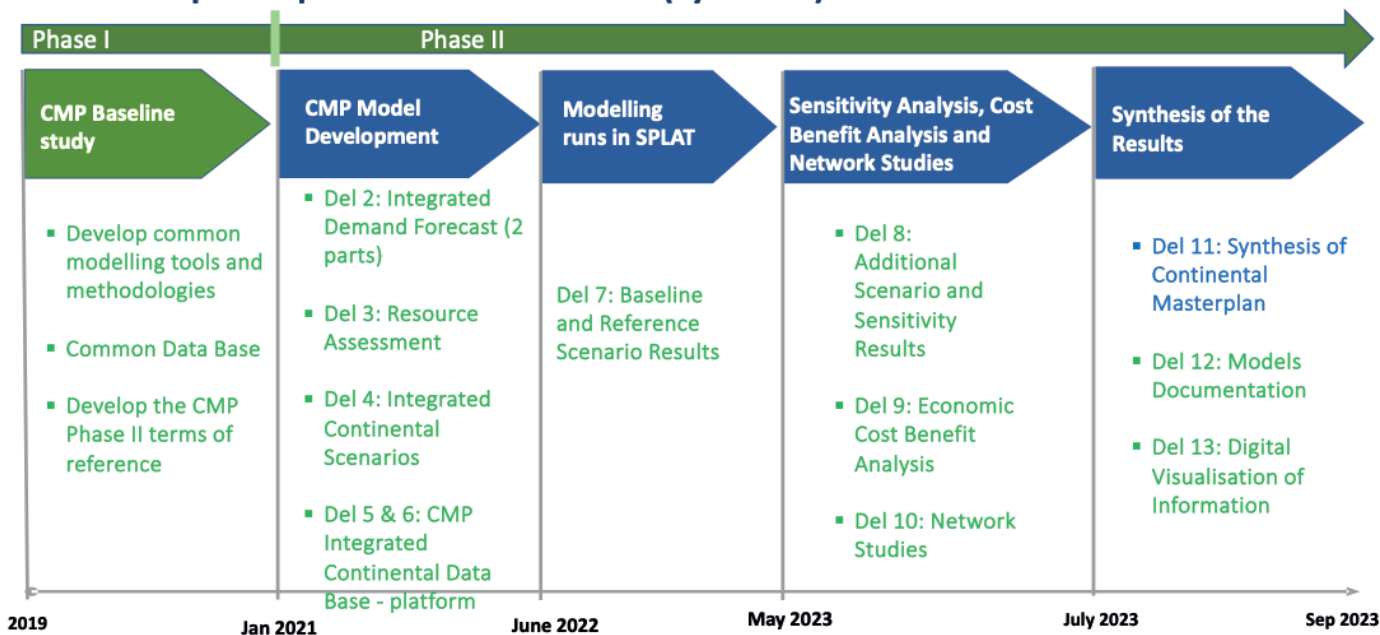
Phase I

Phase II

CMP Baseline study

- Develop common modelling tools and methodologies
- Common Data Base
- Develop the CMP Phase II terms of reference

CMP Model Development

- Del 2: Integrated Demand Forecast (2 parts)
- Del 3: Resource Assessment
- Del 4: Integrated Continental Scenarios
- Del 5 & 6: CMP Integrated Continental Data Base - platform

Modelling runs in SPLAT

Del 7: Baseline and Reference Scenario Results

Sensitivity Analysis, Cost Benefit Analysis and Network Studies

- Del 8: Additional Scenario and Sensitivity Results
- Del 9: Economic Cost Benefit Analysis
- Del 10: Network Studies

Synthesis of the Results

- Del 11: Synthesis of Continental Masterplan
- Del 12: Models Documentation
- Del 13: Digital Visualisation of Information

2019

Jan 2021

June 2022

May 2023

July 2023

Sep 2023